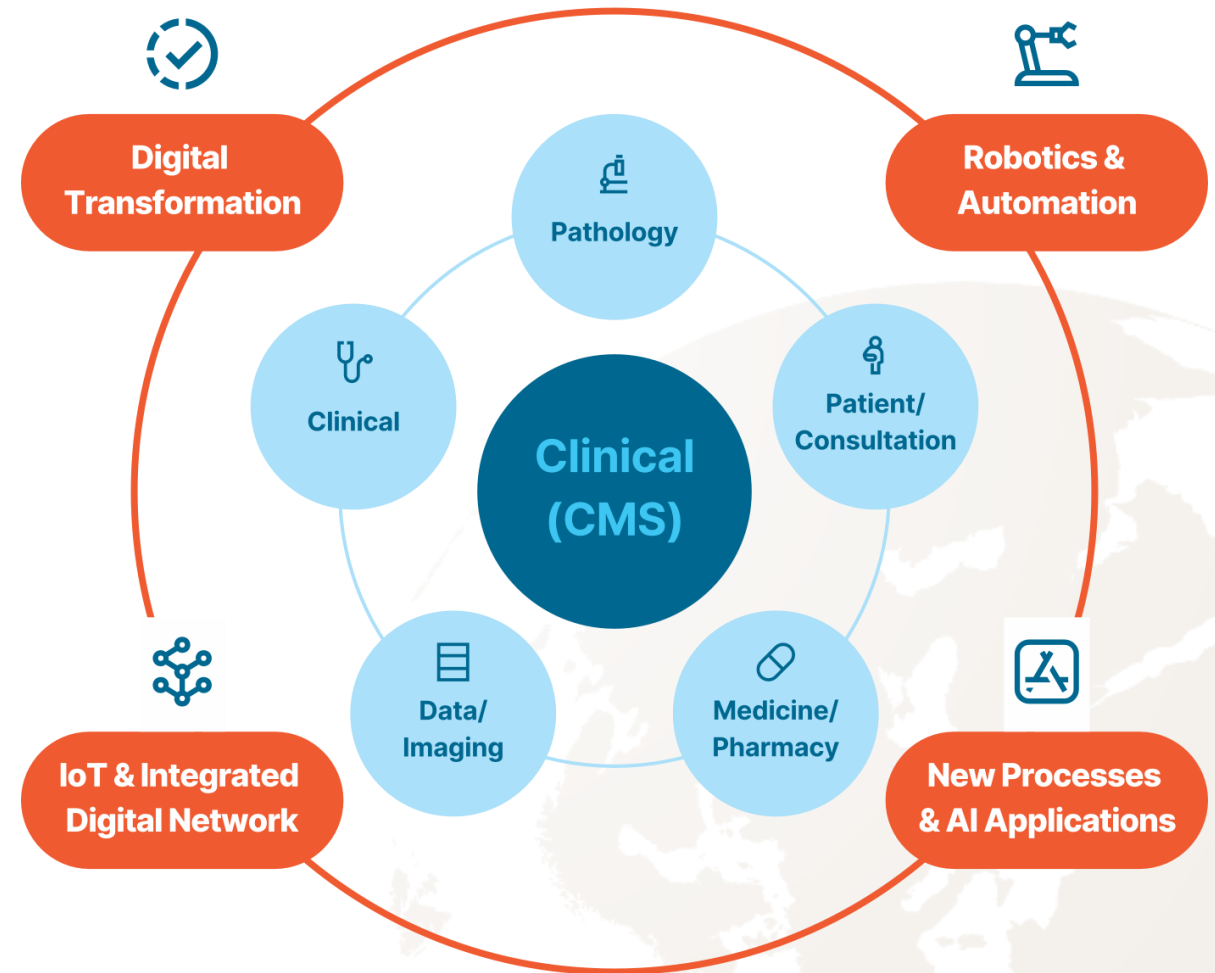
Digital Transformation

Robotics & Automation

Pathology

Clinical

Patient/ Consultation

Clinical (CMS)

Data/ Imaging

Medicine/ Pharmacy

IoT & Integrated Digital Network

New Processes & AI Applications